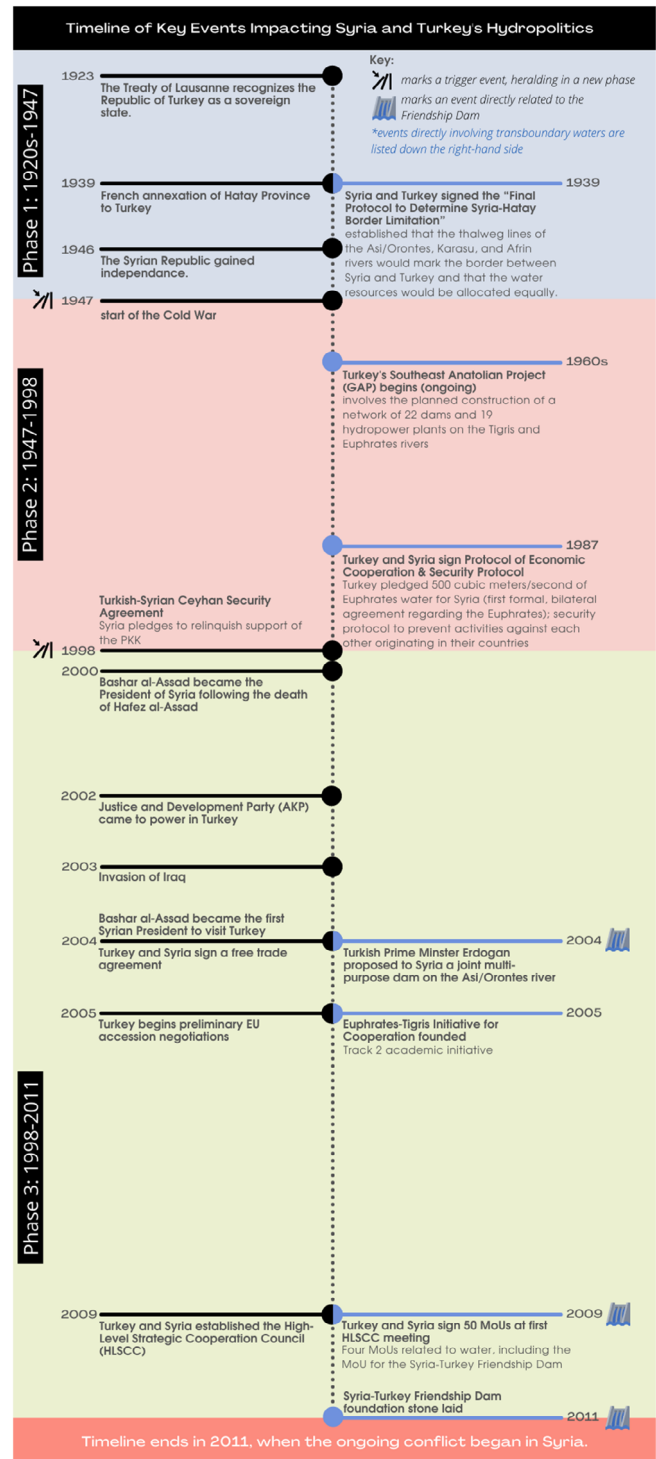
Timeline of Key Events Impacting Syria and Turkey's Hydropolitics

Phase 1: 1920s-1947

Key:
marks a trigger event, heralding in a new phase
marks an event directly related to the Friendship Dam
*events directly involving transboundary waters are listed down the right-hand side

1923
The Treaty of Lausanne recognizes the Republic of Turkey as a sovereign state.

1939
French annexation of Hatay Province to Turkey

1939
Syria and Turkey signed the "Final Protocol to Determine Syria-Hatay Border Limitation"
established that the thalweg lines of the Asi/Orontes, Karasu, and Afrin rivers would mark the border between Syria and Turkey and that the water resources would be allocated equally.

1946
The Syrian Republic gained independance.

Phase 2: 1947-1998

1947
start of the Cold War

1960s
Turkey's Southeast Anatolian Project (GAP) begins (ongoing)
involves the planned construction of a network of 22 dams and 19 hydropower plants on the Tigris and Euphrates rivers

1987
Turkey and Syria sign Protocol of Economic Cooperation & Security Protocol
Turkey pledged 500 cubic meters/second of Euphrates water for Syria (first formal, bilateral agreement regarding the Euphrates); security protocol to prevent activities against each other originating in their countries

Turkish-Syrian Ceyhan Security Agreement
Syria pledges to relinquish support of the PKK
1998

Phase 3: 1998-2011

2000
Bashar al-Assad became the President of Syria following the death of Hafez al-Assad

2002
Justice and Development Party (AKP) came to power in Turkey

2003
Invasion of Iraq

Bashar al-Assad became the first Syrian President to visit Turkey
2004
Turkey and Syria sign a free trade agreement

2004
Turkish Prime Minster Erdogan proposed to Syria a joint multi-purpose dam on the Asi/Orontes river

2005
Turkey begins preliminary EU accession negotiations

2005
Euphrates-Tigris Initiative for Cooperation founded
Track 2 academic initiative

2009
Turkey and Syria established the High-Level Strategic Cooperation Council (HLSCC)

2009
Turkey and Syria sign 50 MoUs at first HLSCC meeting
Four MoUs related to water, including the MoU for the Syria-Turkey Friendship Dam

Syria-Turkey Friendship Dam foundation stone laid
2011

Timeline ends in 2011, when the ongoing conflict began in Syria.